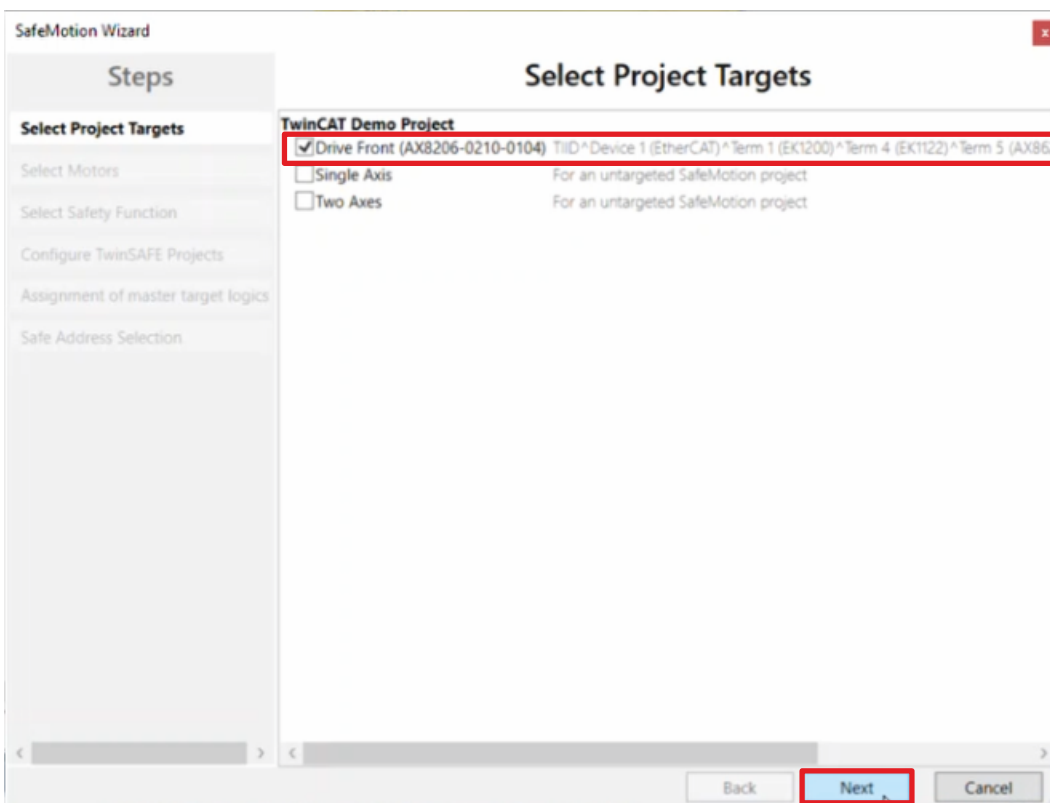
SafeMotion Wizard

x

Steps

Select Project Targets

Select Project Targets

Select Motors

Select Safety Function

Configure TwinSAFE Projects

Assignment of master target logics

Safe Address Selection

TwinCAT Demo Project

Drive Front (AX8206-0210-0104) TIID^Device 1 (EtherCAT)^Term 1 (EK1200)^Term 4 (EK1122)^Term 5 (AX8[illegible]

Single Axis For an untargeted SafeMotion project

Two Axes For an untargeted SafeMotion project

Back

Next

Cancel